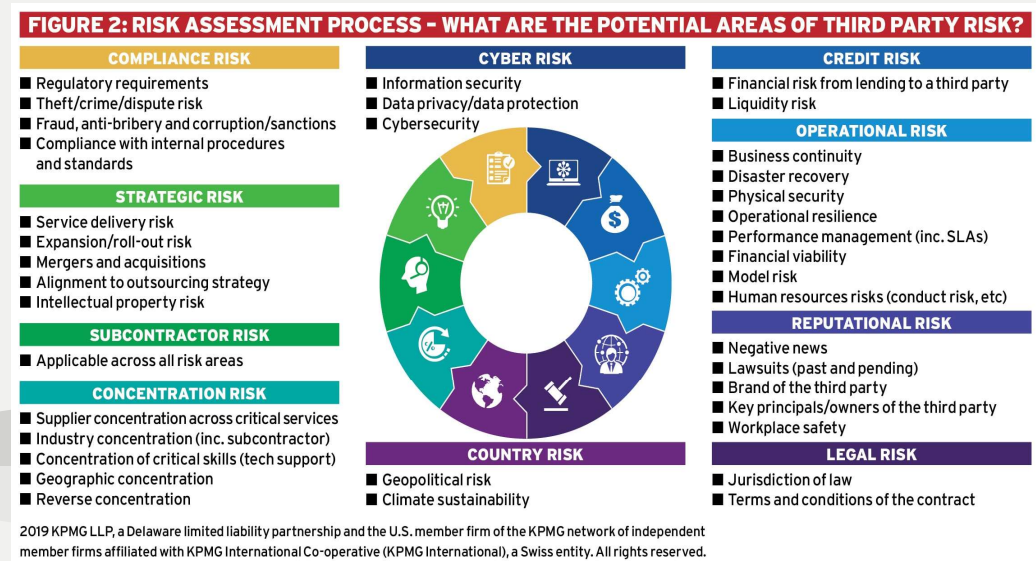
FIGURE 2: RISK ASSESSMENT PROCESS – WHAT ARE THE POTENTIAL AREAS OF THIRD PARTY RISK?

COMPLIANCE RISK
■ Regulatory requirements
■ Theft/crime/dispute risk
■ Fraud, anti-bribery and corruption/sanctions
■ Compliance with internal procedures and standards

STRATEGIC RISK
■ Service delivery risk
■ Expansion/roll-out risk
■ Mergers and acquisitions
■ Alignment to outsourcing strategy
■ Intellectual property risk

SUBCONTRACTOR RISK
■ Applicable across all risk areas

CONCENTRATION RISK
■ Supplier concentration across critical services
■ Industry concentration (inc. subcontractor)
■ Concentration of critical skills (tech support)
■ Geographic concentration
■ Reverse concentration

CYBER RISK
■ Information security
■ Data privacy/data protection
■ Cybersecurity

COUNTRY RISK
■ Geopolitical risk
■ Climate sustainability

CREDIT RISK
■ Financial risk from lending to a third party
■ Liquidity risk

OPERATIONAL RISK
■ Business continuity
■ Disaster recovery
■ Physical security
■ Operational resilience
■ Performance management (inc. SLAs)
■ Financial viability
■ Model risk
■ Human resources risks (conduct risk, etc)

REPUTATIONAL RISK
■ Negative news
■ Lawsuits (past and pending)
■ Brand of the third party
■ Key principals/owners of the third party
■ Workplace safety

LEGAL RISK
■ Jurisdiction of law
■ Terms and conditions of the contract

2019 KPMG LLP, a Delaware limited liability partnership and the U.S. member firm of the KPMG network of independent member firms affiliated with KPMG International Co-operative (KPMG International), a Swiss entity. All rights reserved.